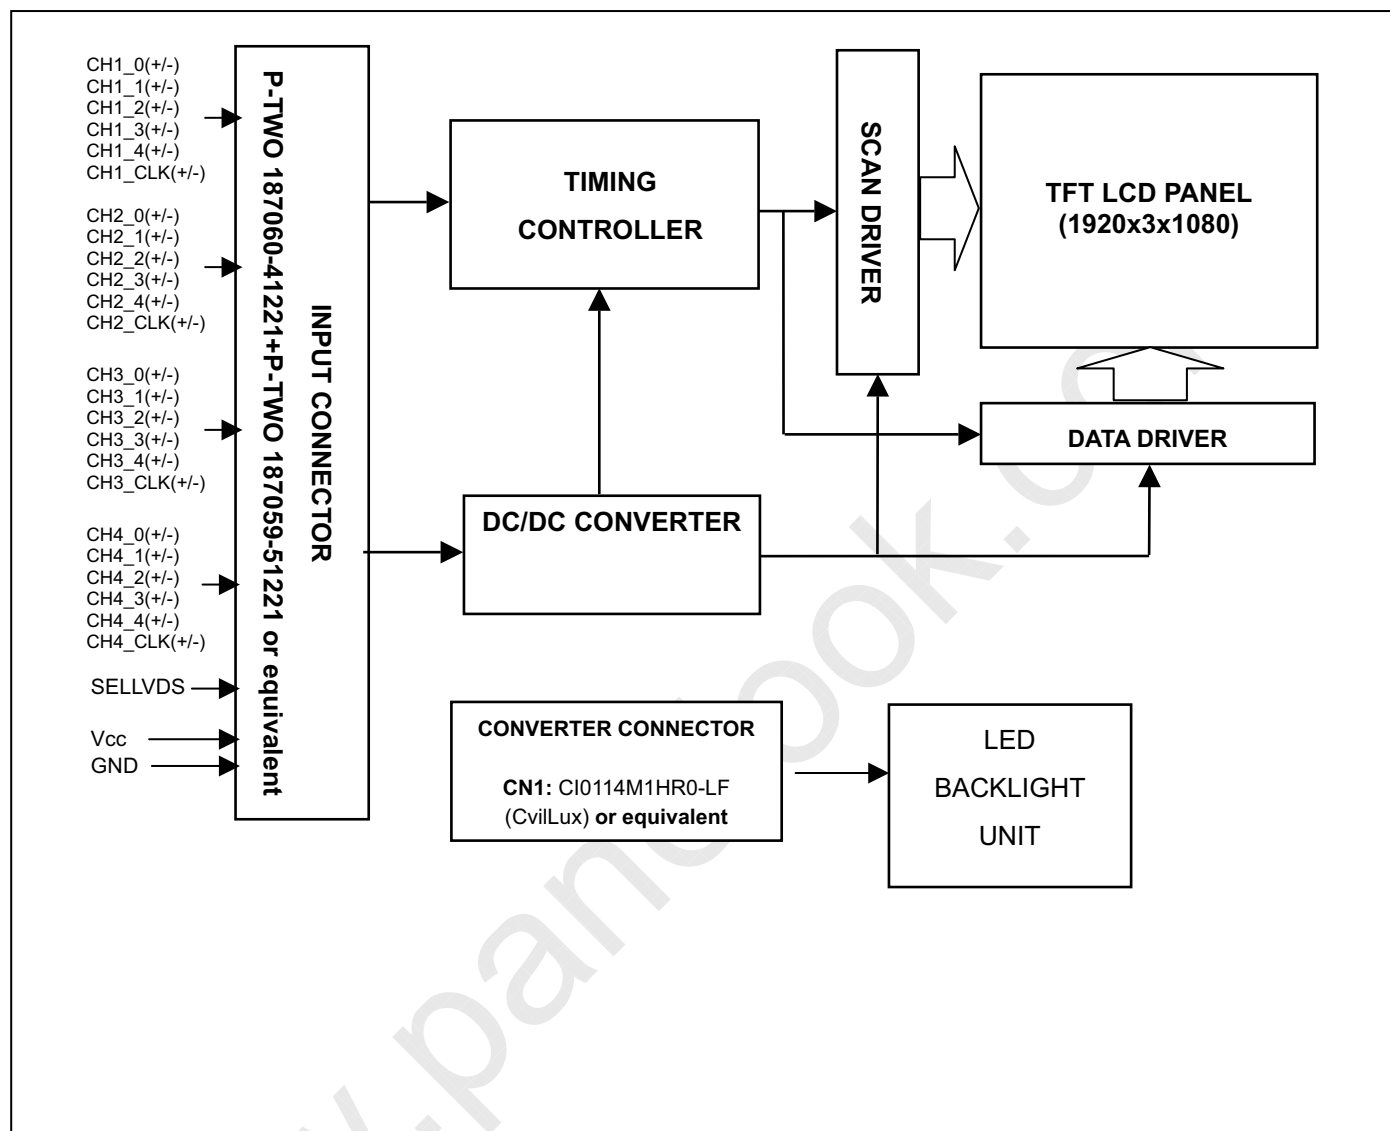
CH1_0(+/-)
CH1_1(+/-)
CH1_2(+/-)
CH1_3(+/-)
CH1_4(+/-)
CH1_CLK(+/-)

CH2_0(+/-)
CH2_1(+/-)
CH2_2(+/-)
CH2_3(+/-)
CH2_4(+/-)
CH2_CLK(+/-)

CH3_0(+/-)
CH3_1(+/-)
CH3_2(+/-)
CH3_3(+/-)
CH3_4(+/-)
CH3_CLK(+/-)

CH4_0(+/-)
CH4_1(+/-)
CH4_2(+/-)
CH4_3(+/-)
CH4_4(+/-)
CH4_CLK(+/-)

SELLVDS

Vcc
GND

INPUT CONNECTOR
P-TWO 187060-41221+P-TWO 187059-51221 or equivalent

TIMING CONTROLLER

SCAN DRIVER

TFT LCD PANEL (1920x3x1080)

DATA DRIVER

DC/DC CONVERTER

CONVERTER CONNECTOR

CN1: CI0114M1HR0-LF (CvilLux) or equivalent

LED BACKLIGHT UNIT

www.panelook.c